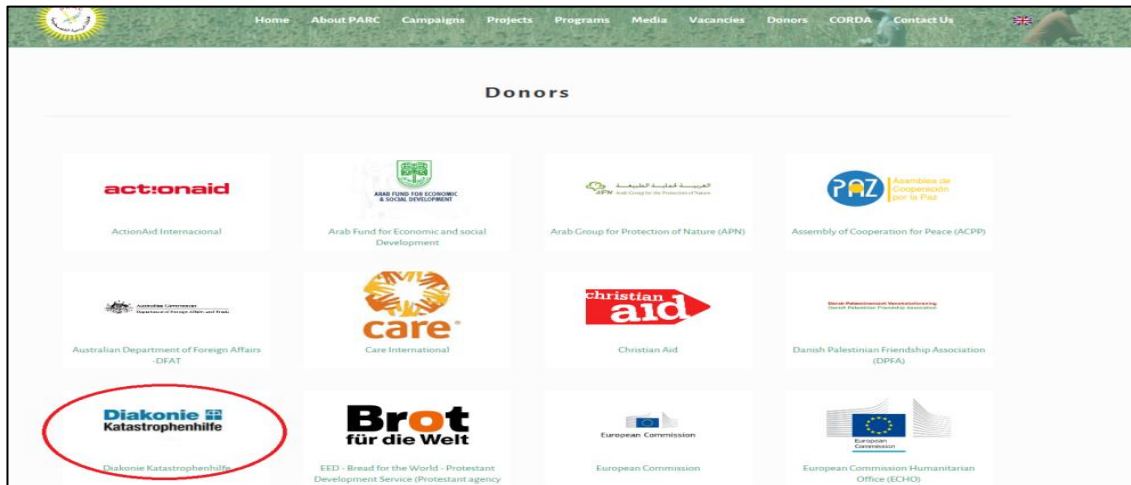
Home About PARC Campaigns Projects Programs Media Vacancies Donors CORDA Contact Us

Donors

act:onaid

ActionAid Internacional

ARAB FUND FOR ECONOMIC & SOCIAL DEVELOPMENT

Arab Fund for Economic and social Development

العربية لحماية الطبيعة
APN Arab Group for the Protection of Nature

Arab Group for Protection of Nature (APN)

PAZ Asamblea de Cooperación por la Paz

Assembly of Cooperation for Peace (ACPP)

Australian Government Department of Foreign Affairs and Trade

Australian Department of Foreign Affairs -DFAT

care

Care International

christian aid

Christian Aid

Dansk Palæstinensisk Venskabsforening Danish Palestinian Friendship Association

Danish Palestinian Friendship Association (DPFA)

Diakonie Katastrophenhilfe

Diakonie Katastrophenhilfe

Brot für die Welt

EED - Bread for the World - Protestant Development Service (Protestant agency

European Commission

European Commission

European Commission

European Commission Humanitarian Office (ECHO)